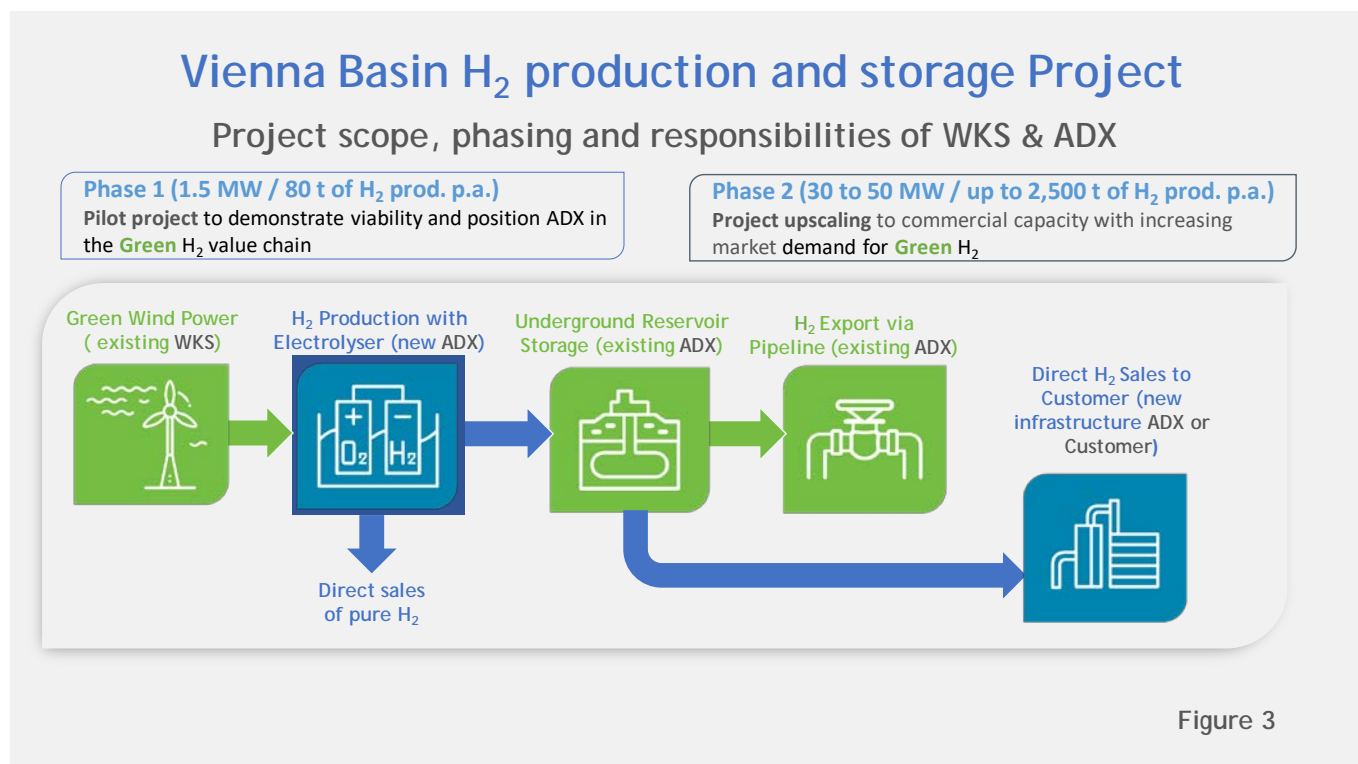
Vienna Basin $H_2$ production and storage Project

Project scope, phasing and responsibilities of WKS & ADX

Phase 1 (1.5 MW / 80 t of $H_2$ prod. p.a.)
Pilot project to demonstrate viability and position ADX in the Green $H_2$ value chain

Phase 2 (30 to 50 MW / up to 2,500 t of $H_2$ prod. p.a.)
Project upscaling to commercial capacity with increasing market demand for Green $H_2$

Green Wind Power ( existing WKS)

$H_2$ Production with Electrolyser (new ADX)

$O_2$ $H_2$

Underground Reservoir Storage (existing ADX)

$H_2$ Export via Pipeline (existing ADX)

Direct $H_2$ Sales to Customer (new infrastructure ADX or Customer)

Direct sales of pure $H_2$

Figure 3